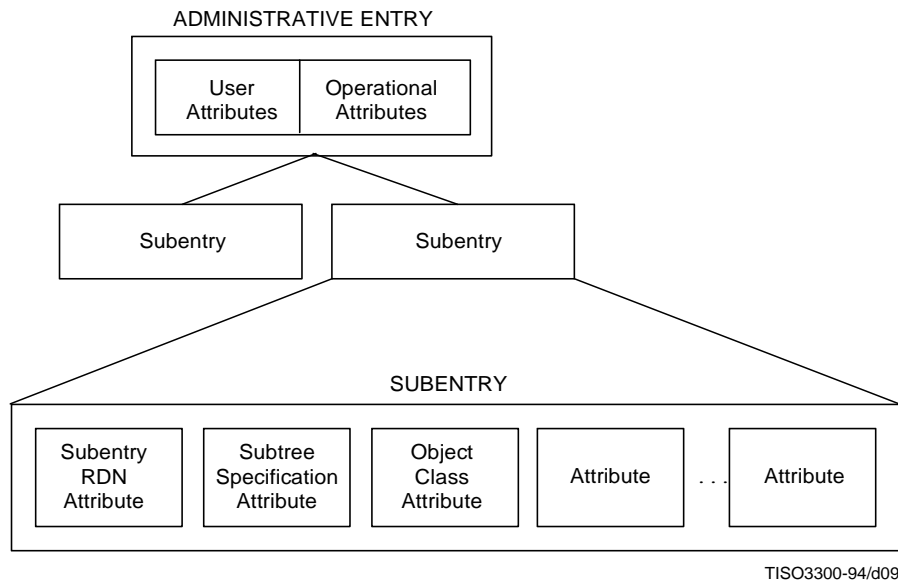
ADMINISTRATIVE ENTRY

User Attributes

Operational Attributes

Subentry

Subentry

SUBENTRY

Subentry RDN Attribute

Subtree Specification Attribute

Object Class Attribute

Attribute

. . .

Attribute

TISO3300-94/d09